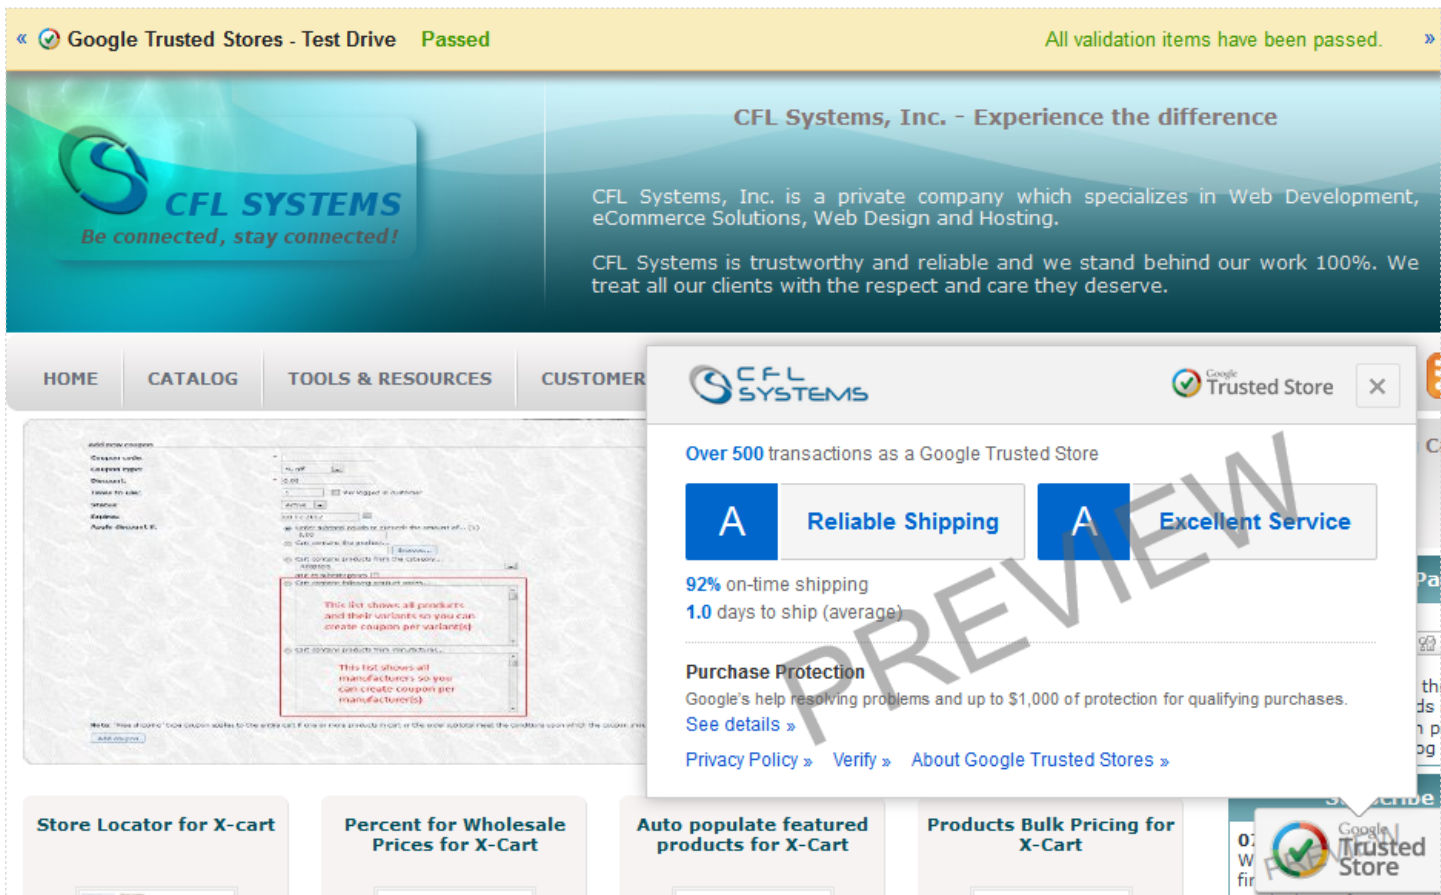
« Google Trusted Stores - Test Drive Passed All validation items have been passed. »

CFL SYSTEMS
Be connected, stay connected!

CFL Systems, Inc. - Experience the difference

CFL Systems, Inc. is a private company which specializes in Web Development, eCommerce Solutions, Web Design and Hosting.

CFL Systems is trustworthy and reliable and we stand behind our work 100%. We treat all our clients with the respect and care they deserve.

HOME CATALOG TOOLS & RESOURCES CUSTOMER

CFL SYSTEMS
Google Trusted Store ✕

Over 500 transactions as a Google Trusted Store

| A | Reliable Shipping | A | Excellent Service |
|---|---|---|---|

92% on-time shipping
1.0 days to ship (average)

PREVIEW

Purchase Protection
Google's help resolving problems and up to $1,000 of protection for qualifying purchases.
See details »

Privacy Policy » Verify » About Google Trusted Stores »

This list shows all products and their variants so you can create coupon per variant(s)

This list shows all manufacturers so you can create coupon per manufacturer(s)

Store Locator for X-cart

Percent for Wholesale Prices for X-Cart

Auto populate featured products for X-Cart

Products Bulk Pricing for X-Cart

Google Trusted Store